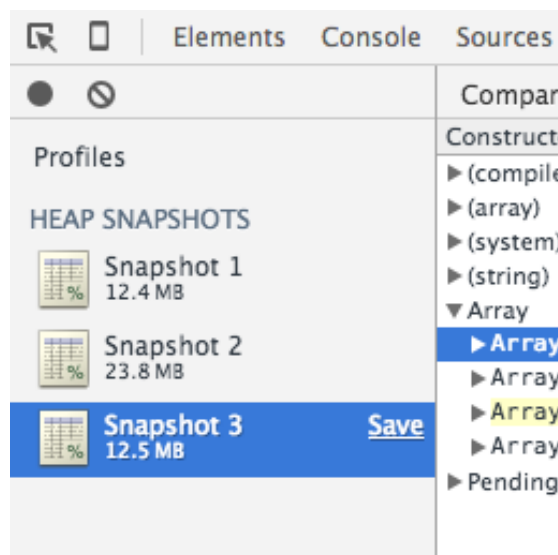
Elements Console Sources

Compar

Profiles

HEAP SNAPSHOTS

Snapshot 1
12.4 MB

Snapshot 2
23.8 MB

Snapshot 3
12.5 MB
Save

Construct
▶(compile
▶(array)
▶(system)
▶(string)
▼Array
▶Array
▶Array
▶Array
▶Array
▶Pending